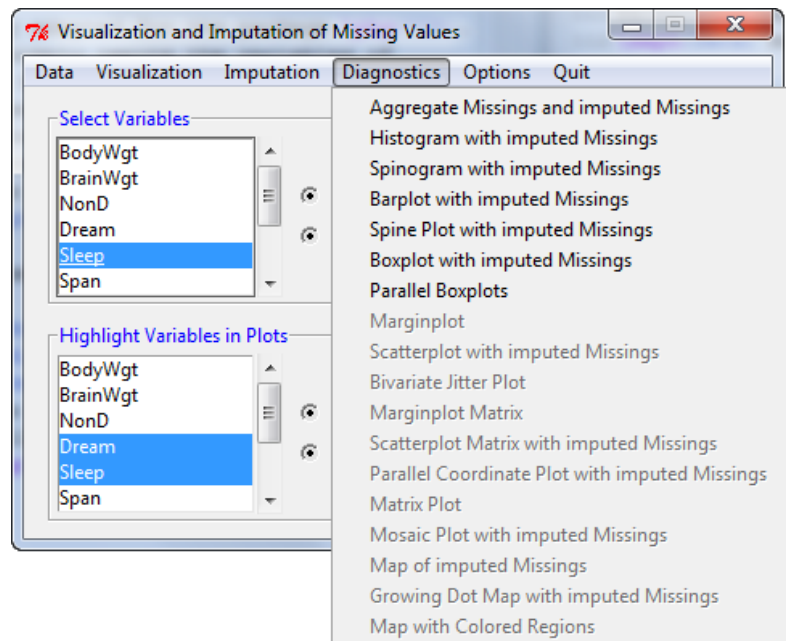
Tk Visualization and Imputation of Missing Values

Data Visualization Imputation Diagnostics Options Quit

Select Variables
BodyWgt
BrainWgt
NonD
Dream
Sleep
Span

Highlight Variables in Plots
BodyWgt
BrainWgt
NonD
Dream
Sleep
Span

Aggregate Missings and imputed Missings
Histogram with imputed Missings
Spinogram with imputed Missings
Barplot with imputed Missings
Spine Plot with imputed Missings
Boxplot with imputed Missings
Parallel Boxplots
Marginplot
Scatterplot with imputed Missings
Bivariate Jitter Plot
Marginplot Matrix
Scatterplot Matrix with imputed Missings
Parallel Coordinate Plot with imputed Missings
Matrix Plot
Mosaic Plot with imputed Missings
Map of imputed Missings
Growing Dot Map with imputed Missings
Map with Colored Regions